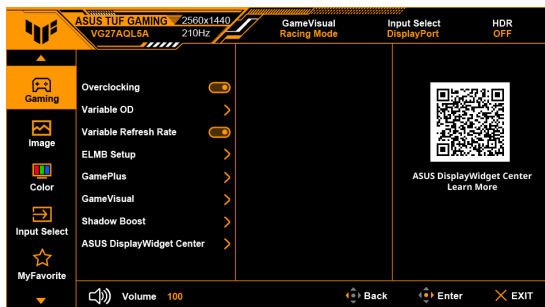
ASUS TUF GAMING 2560x1440
VG27AQL5A 210Hz

GameVisual
Racing Mode

Input Select
DisplayPort

HDR
OFF

Gaming
Image
Color
Input Select
MyFavorite

Overclocking
Variable OD
Variable Refresh Rate
ELMB Setup
GamePlus
GameVisual
Shadow Boost
ASUS DisplayWidget Center

ASUS DisplayWidget Center
Learn More

Volume 100
Back
Enter
EXIT